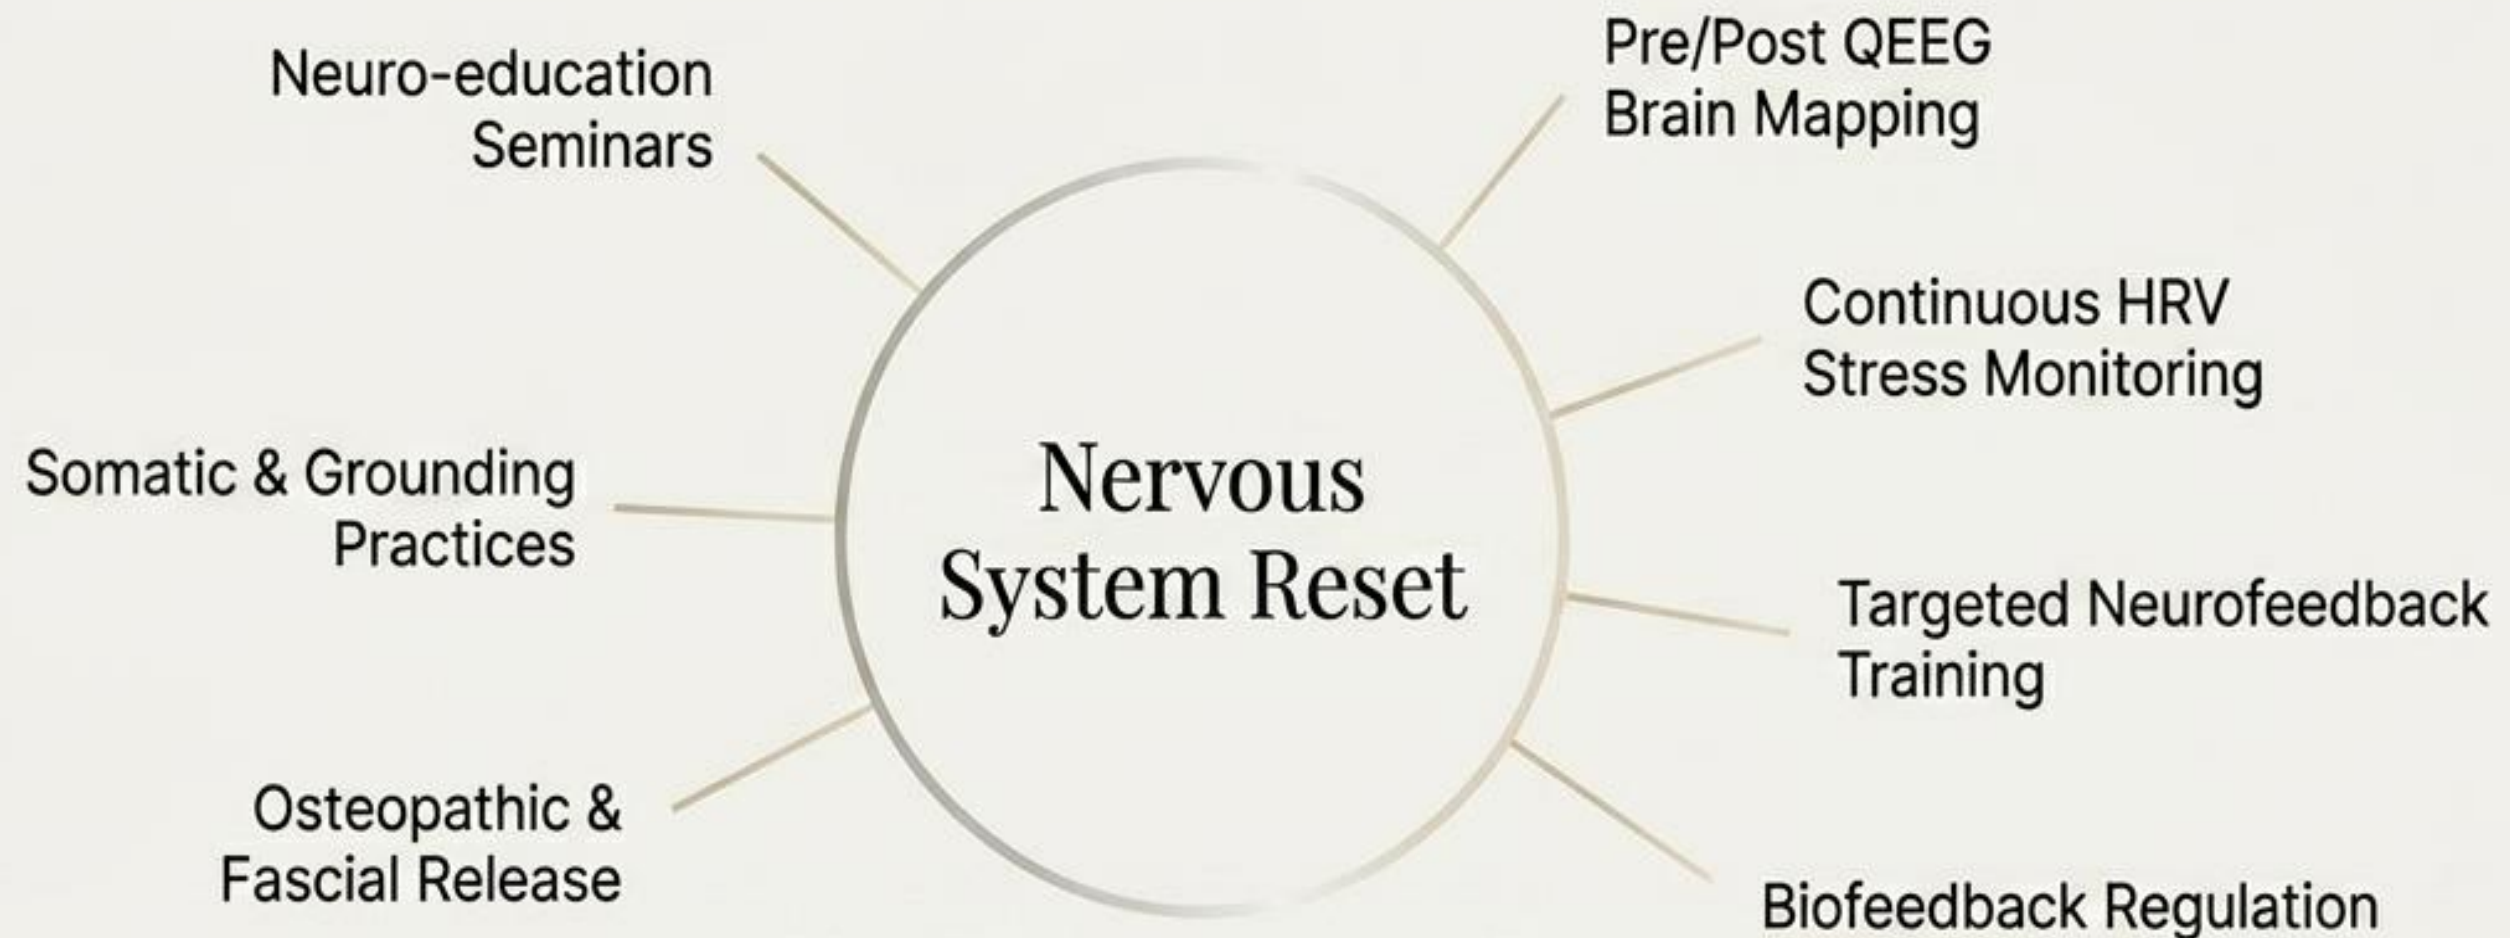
Nervous System Reset

Neuro-education Seminars

Pre/Post QEEG Brain Mapping

Continuous HRV Stress Monitoring

Somatic & Grounding Practices

Targeted Neurofeedback Training

Osteopathic & Fascial Release

Biofeedback Regulation